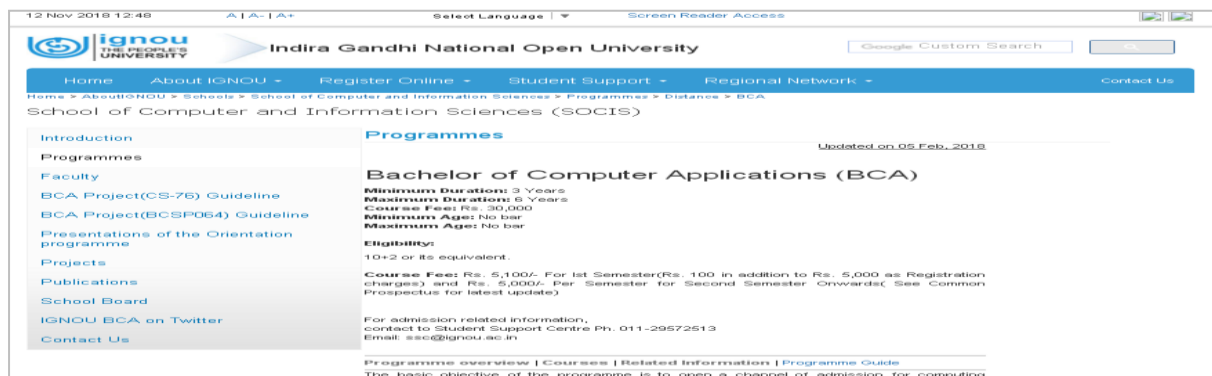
12 Nov 2018 12:48 A | A- | A+ Select Language | ▼ Screen Reader Access

ignou THE PEOPLE'S UNIVERSITY

Indira Gandhi National Open University

Google Custom Search

Home About IGNOU ▾ Register Online ▾ Student Support ▾ Regional Network ▾ Contact Us

Home > AboutIGNOU > Schools > School of Computer and Information Sciences > Programmes > Distance > BCA

School of Computer and Information Sciences (SOCIS)

Introduction
Programmes
Faculty
BCA Project(CS-76) Guideline
BCA Project(BCSP064) Guideline
Presentations of the Orientation programme
Projects
Publications
School Board
IGNOU BCA on Twitter
Contact Us

Programmes

Updated on 05 Feb, 2018

Bachelor of Computer Applications (BCA)

**Minimum Duration:** 3 Years
**Maximum Duration:** 6 Years
**Course Fee:** Rs. 30,000
**Minimum Age:** No bar
**Maximum Age:** No bar

**Eligibility:**

10+2 or its equivalent.

**Course Fee:** Rs. 5,100/- For Ist Semester(Rs. 100 in addition to Rs. 5,000 as Registration charges) and Rs. 5,000/- Per Semester for Second Semester Onwards( See Common Prospectus for latest update)

For admission related information,
contact to Student Support Centre Ph. 011-29572513
Email: ssc@ignou.ac.in

Programme overview | Courses | Related Information | Programme Guide

The basic objective of the programme is to open a channel of admission for computing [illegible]